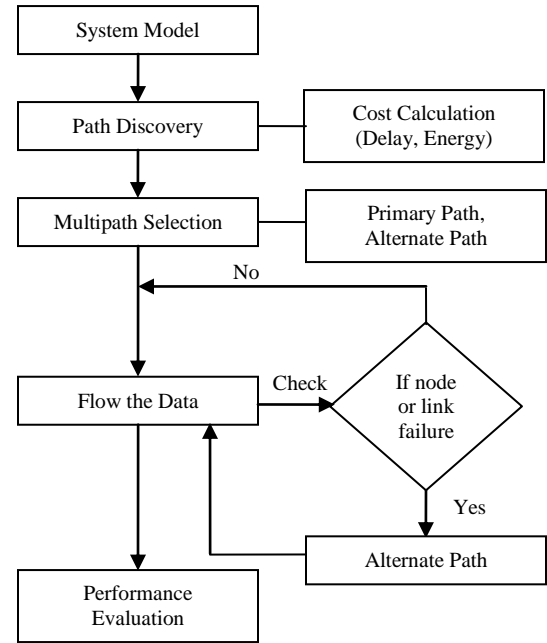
System Model

Path Discovery

Cost Calculation (Delay, Energy)

Multipath Selection

Primary Path, Alternate Path

No

Flow the Data

Check

If node or link failure

Yes

Alternate Path

Performance Evaluation